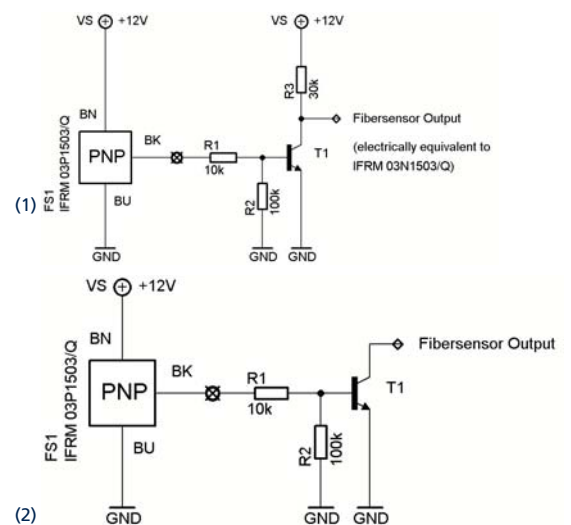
VS +12V

VS +12V

R3 30k

BN

Fibersensor Output

PNP

BK

R1 10k

T1

(electrically equivalent to IFRM 03N1503/Q)

(1)

FS1 IFRM 03P1503/Q

BU

R2 100k

GND

GND

GND

VS +12V

BN

Fibersensor Output

PNP

BK

R1 10k

T1

FS1 IFRM 03P1503/Q

BU

R2 100k

(2)

GND

GND

GND